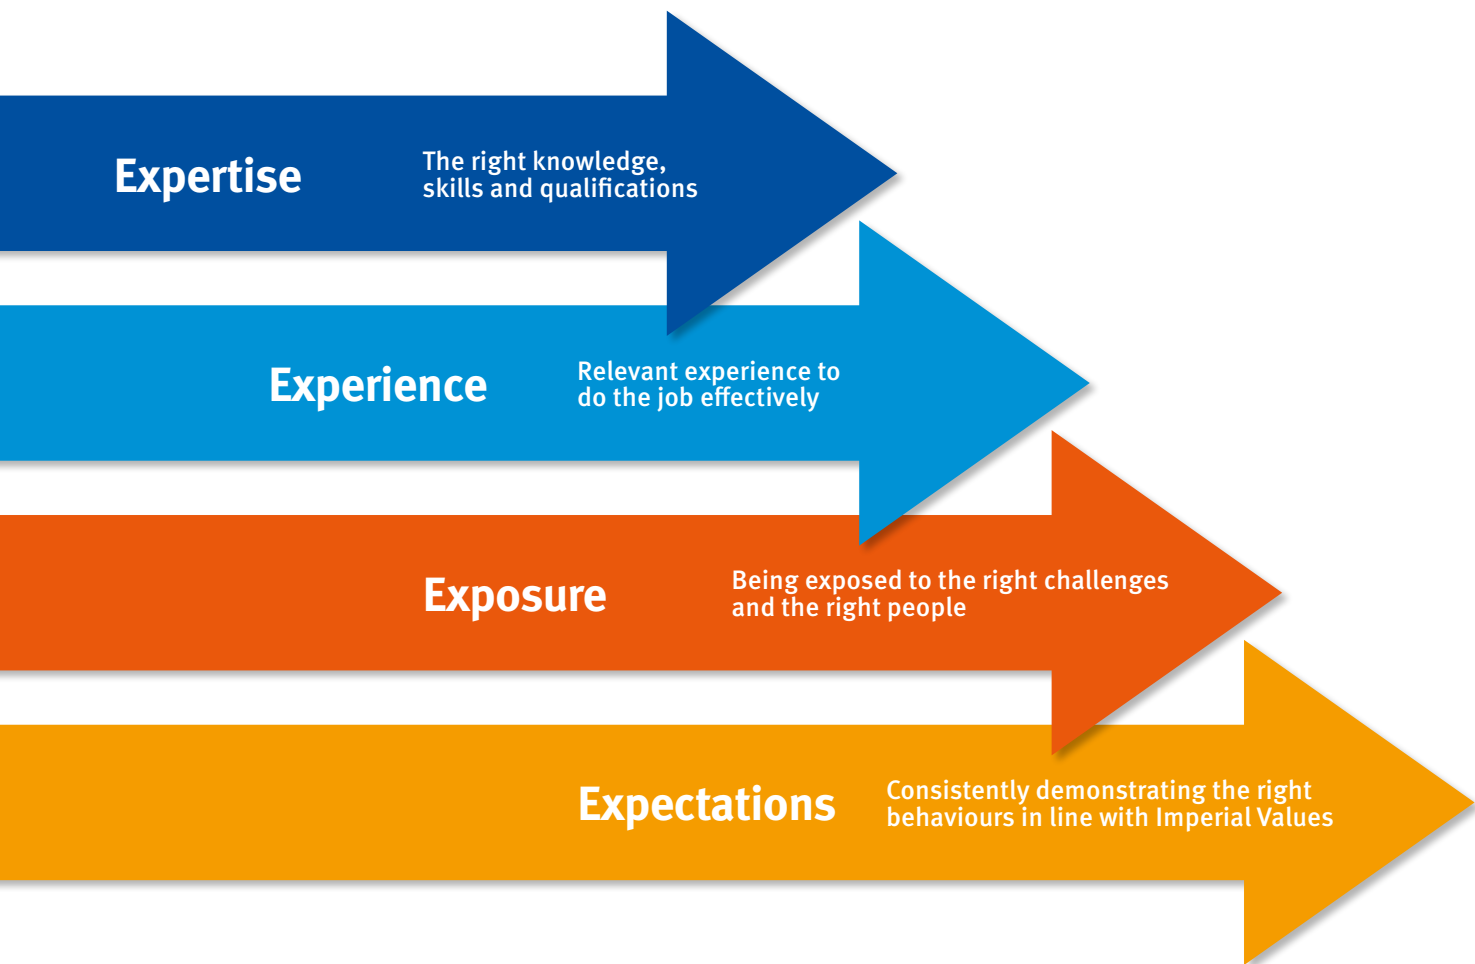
Expertise

The right knowledge, skills and qualifications

Experience

Relevant experience to do the job effectively

Exposure

Being exposed to the right challenges and the right people

Expectations

Consistently demonstrating the right behaviours in line with Imperial Values